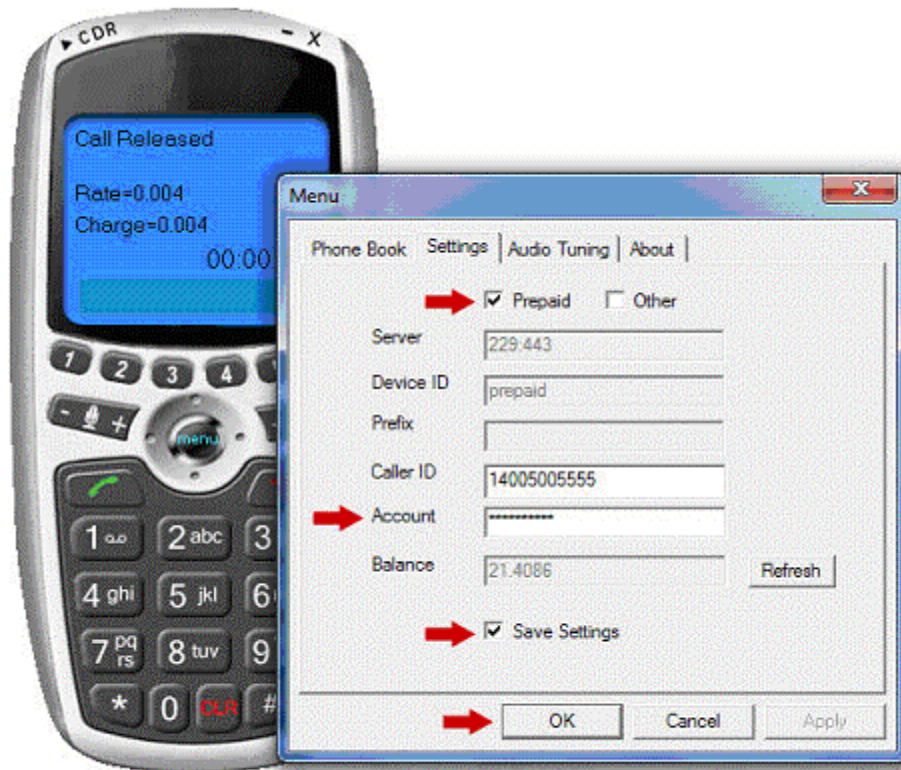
▶ CDR
– X

Call Released

Rate=0.004
Charge=0.004
00:00

1 2 3 4

- +

menu

1 2abc 3
4ghi 5jkl 6
7pqrs 8tuv 9
* 0 CLR #

Menu

Phone Book | Settings | Audio Tuning | About

☑ Prepaid ☐ Other

Server 229:443

Device ID prepaid

Prefix

Caller ID 14005005555

Account ***********

Balance 21.4086 Refresh

☑ Save Settings

OK Cancel Apply